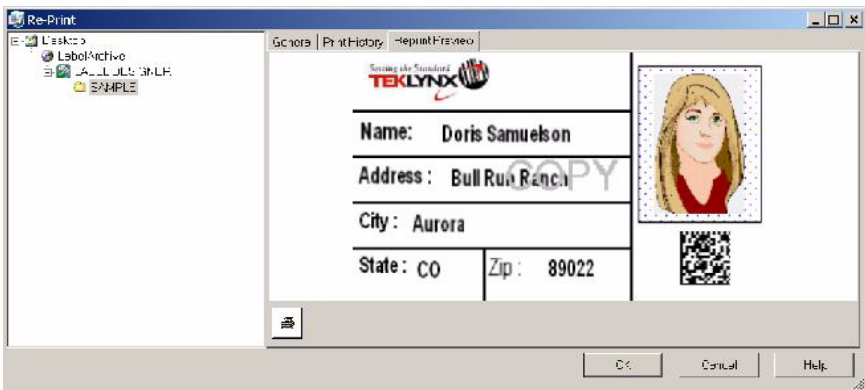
Re-Print

Desktop
LabelArchive
LABEL DESIGNER
SAMPLE

General | Print History | Reprint Preview

Setting the Standard
TEKLYNX

Name: Doris Samuelson

Address: Bull Run Ranch

COPY

City: Aurora

State: CO

Zip: 89022

OK

Cancel

Help